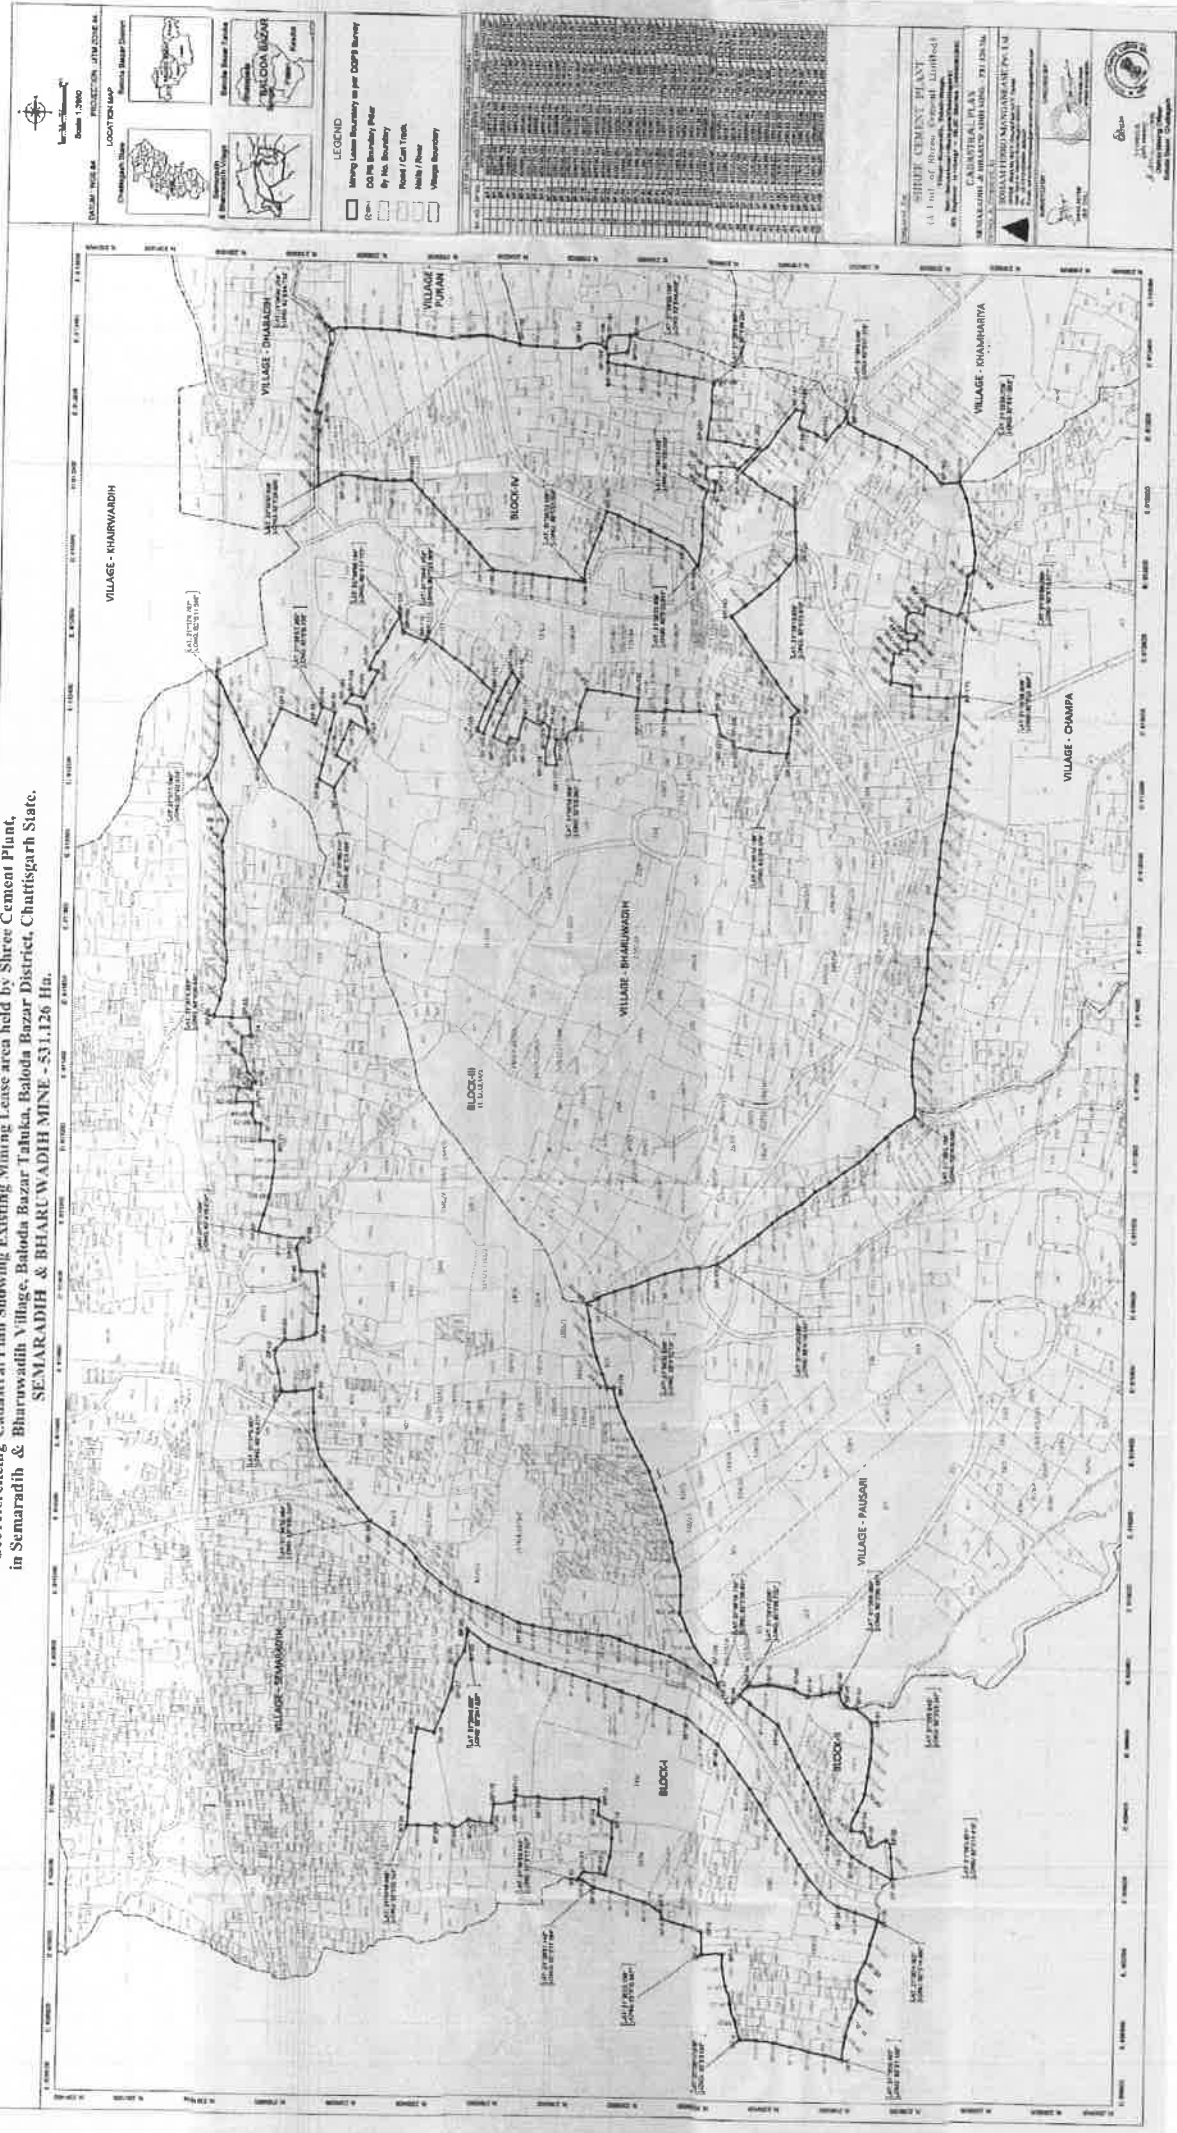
Georeferenced Cadastral Plan showing Existing Mining Lease area held by Shree Cement Plant, in Semaradih & Bharuwadih Village, Baloda Bazar Taluka, Baloda Bazar District, Chattisgarh State.
SEMARADIH & BHARUWADIH MINE - 531.126 Ha.

VILLAGE - KHAIRWARDIH
VILLAGE - DHARADIH
VILLAGE - PURAN
BLOCK-IV
BLOCK-III
VILLAGE - BHARUWADIH
VILLAGE - KHAMHARIYA
VILLAGE - CHAMPA
VILLAGE - SEMARADIH
BLOCK-I
BLOCK-II
VILLAGE - PAUSARI

DATUM : WGS 84
PROJECTION : UTM ZONE 44
Scale 1:3960
LOCATION MAP
Chattisgarh State
Baloda Bazar District
Semaradih & Bharuwadih Village
Baloda Bazar Taluka
BALODA BAZAR

LEGEND
Mining Lease Boundary as per DGPS Survey
DG PS Boundary Pillar
By No. Boundary
Road / Cart Track
Nalla / River
Village Boundary

SHREE CEMENT PLANT
(A Unit of Shree Cement Limited)
CADASTRAL PLAN
SEMARADIH & BHARUWADIH MINE - 531.126 Ha.
SOHAM FERRO MANGANESE Pvt Ltd
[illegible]